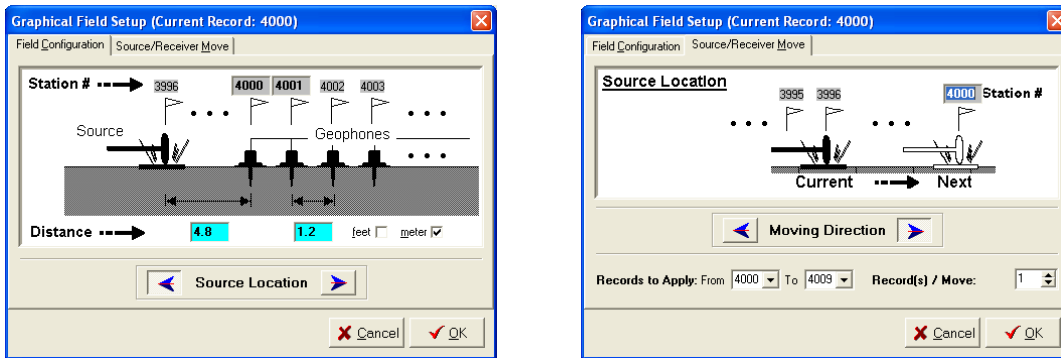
Graphical Field Setup (Current Record: 4000)

Field Configuration | Source/Receiver Move

Station #

3996 4000 4001 4002 4003

Source

Geophones

Distance

4.8

1.2

feet meter

Source Location

Cancel OK

Graphical Field Setup (Current Record: 4000)

Field Configuration | Source/Receiver Move

Source Location

3995 3996

4000 Station #

Current

Next

Moving Direction

Records to Apply: From 4000 To 4009 Record(s) / Move: 1

Cancel OK